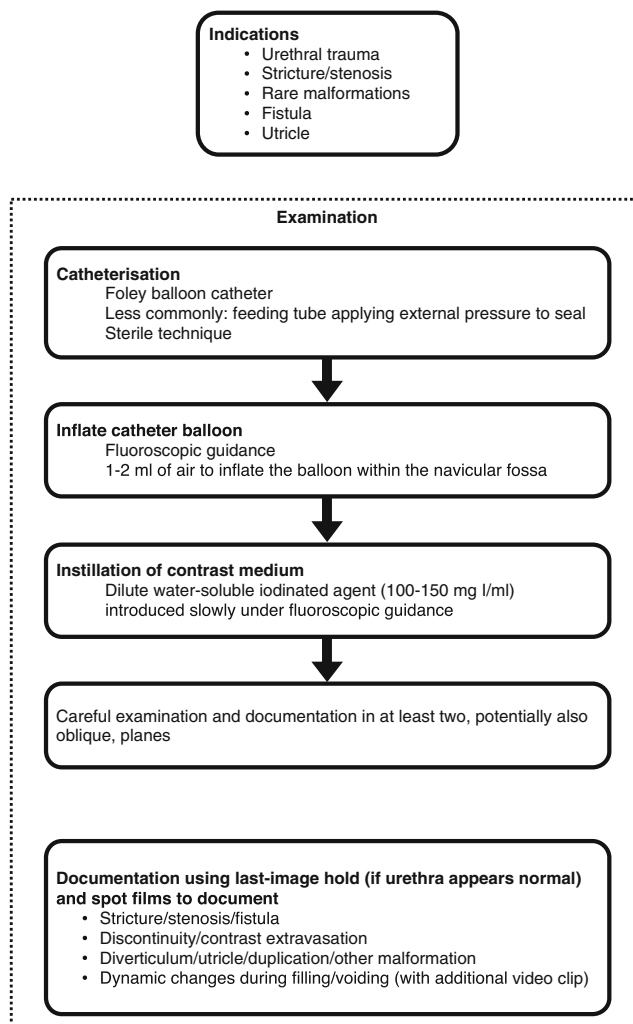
**Indications**
- Urethral trauma
- Stricture/stenosis
- Rare malformations
- Fistula
- Utricle

**Examination**

**Catheterisation**
Foley balloon catheter
Less commonly: feeding tube applying external pressure to seal
Sterile technique

**Inflate catheter balloon**
Fluoroscopic guidance
1-2 ml of air to inflate the balloon within the navicular fossa

**Instillation of contrast medium**
Dilute water-soluble iodinated agent (100-150 mg I/ml) introduced slowly under fluoroscopic guidance

Careful examination and documentation in at least two, potentially also oblique, planes

**Documentation using last-image hold (if urethra appears normal) and spot films to document**
- Stricture/stenosis/fistula
- Discontinuity/contrast extravasation
- Diverticulum/utricle/duplication/other malformation
- Dynamic changes during filling/voiding (with additional video clip)